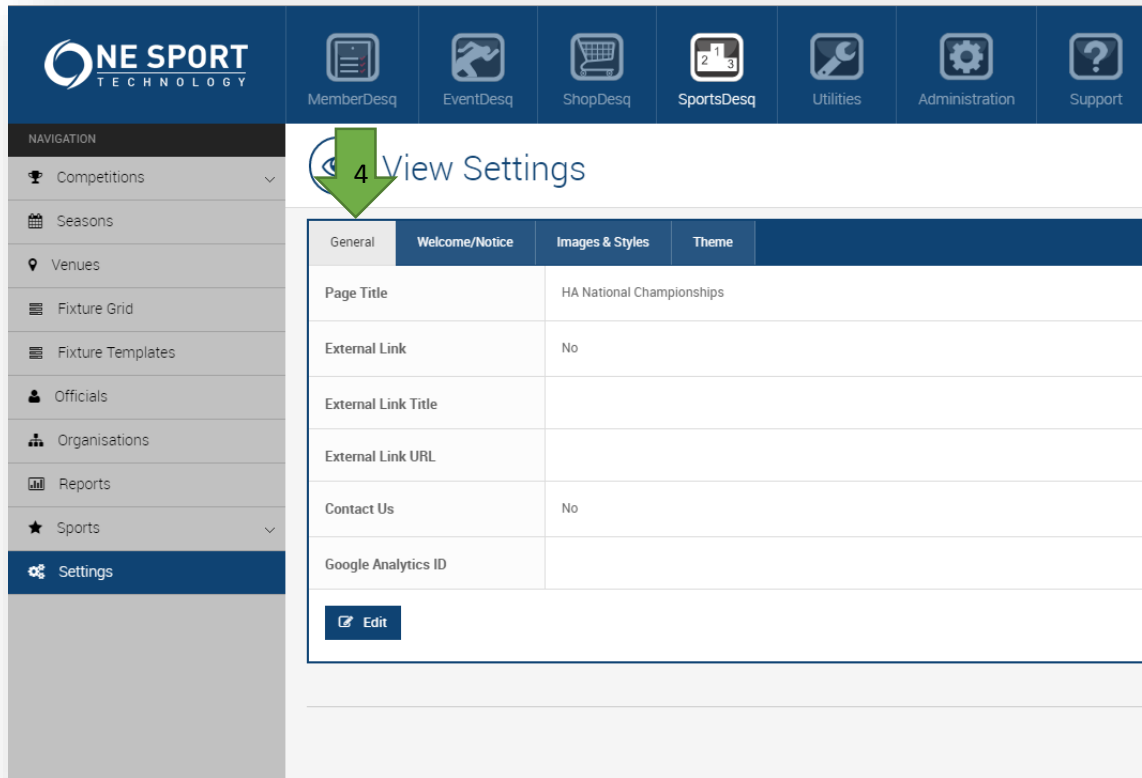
ONE SPORT TECHNOLOGY

MemberDesq
EventDesq
ShopDesq
2 1 3
SportsDesq
Utilities
Administration
Support

NAVIGATION
Competitions
Seasons
Venues
Fixture Grid
Fixture Templates
Officials
Organisations
Reports
Sports
Settings

4

View Settings

General
Welcome/Notice
Images & Styles
Theme

| Page Title | HA National Championships |
|---|---|
| External Link | No |
| External Link Title | |
| External Link URL | |
| Contact Us | No |
| Google Analytics ID | |

Edit